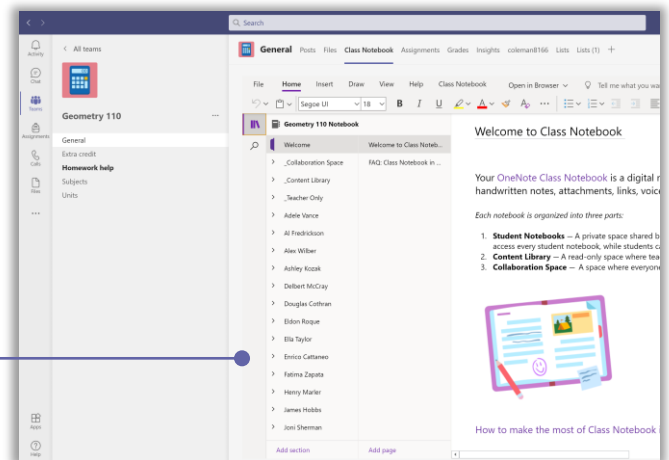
Search

Activity
Chat
Teams
Assignments
Calls
Files
...
Apps
Help

< All teams

Geometry 110 ...

General
Extra credit
Homework help
Subjects
Units

General Posts Files Class Notebook Assignments Grades Insights coleman8166 Lists Lists (1) +

File Home Insert Draw View Help Class Notebook Open in Browser Tell me what you wa

Segoe UI 18 B I U

Geometry 110 Notebook

Welcome
_Collaboration Space
_Content Library
_Teacher Only
Adele Vance
Al Fredrickson
Alex Wilber
Ashley Kozak
Delbert McCray
Douglas Cothran
Eldon Roque
Ella Taylor
Enrico Cattaneo
Fatima Zapata
Henry Marler
James Hobbs
Joni Sherman
Add section

Welcome to Class Noteb...
FAQ: Class Notebook in ...
Add page

Welcome to Class Notebook

Your OneNote Class Notebook is a digital n handwritten notes, attachments, links, voic

Each notebook is organized into three parts:

1. Student Notebooks — A private space shared b access every student notebook, while students c
2. Content Library — A read-only space where tea
3. Collaboration Space — A space where everyon

How to make the most of Class Notebook